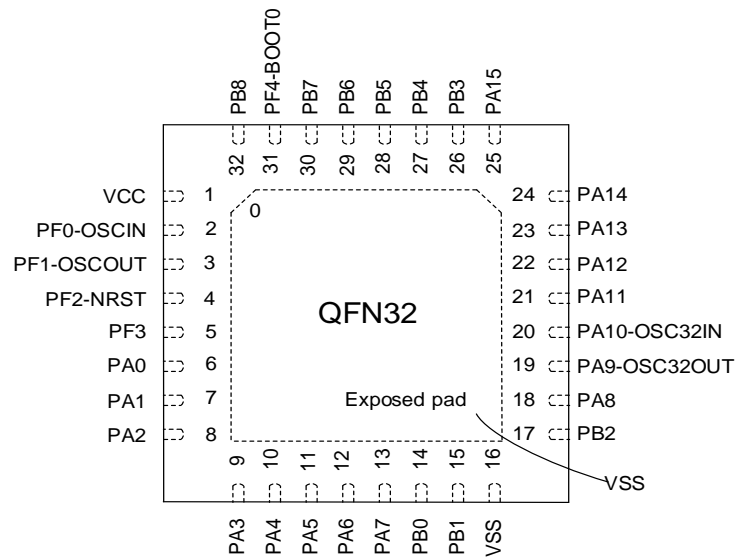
PB8 PF4-BOOT0 PB7 PB6 PB5 PB4 PB3 PA15

32 31 30 29 28 27 26 25

VCC 1
PF0-OSCIN 2
PF1-OSCOUT 3
PF2-NRST 4
PF3 5
PA0 6
PA1 7
PA2 8

0

QFN32

Exposed pad

24 PA14
23 PA13
22 PA12
21 PA11
20 PA10-OSC32IN
19 PA9-OSC32OUT
18 PA8
17 PB2

9 10 11 12 13 14 15 16

VSS

PA3 PA4 PA5 PA6 PA7 PB0 PB1 VSS